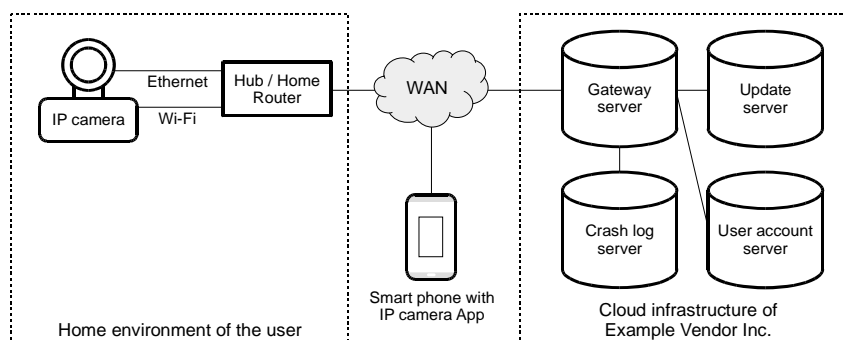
Ethernet

IP camera

Wi-Fi

Hub / Home Router

WAN

Smart phone with IP camera App

Home environment of the user

Gateway server

Update server

Crash log server

User account server

Cloud infrastructure of Example Vendor Inc.